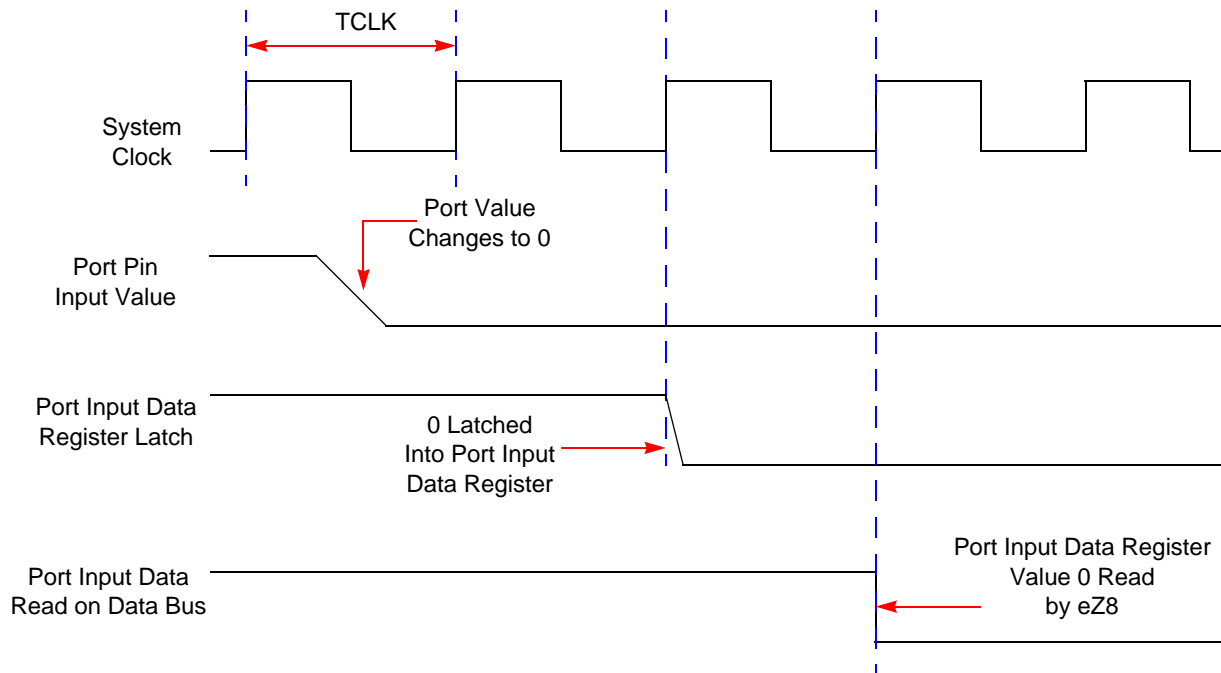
TCLK

System Clock

Port Value Changes to 0

Port Pin Input Value

Port Input Data Register Latch

0 Latched Into Port Input Data Register

Port Input Data Read on Data Bus

Port Input Data Register Value 0 Read by eZ8